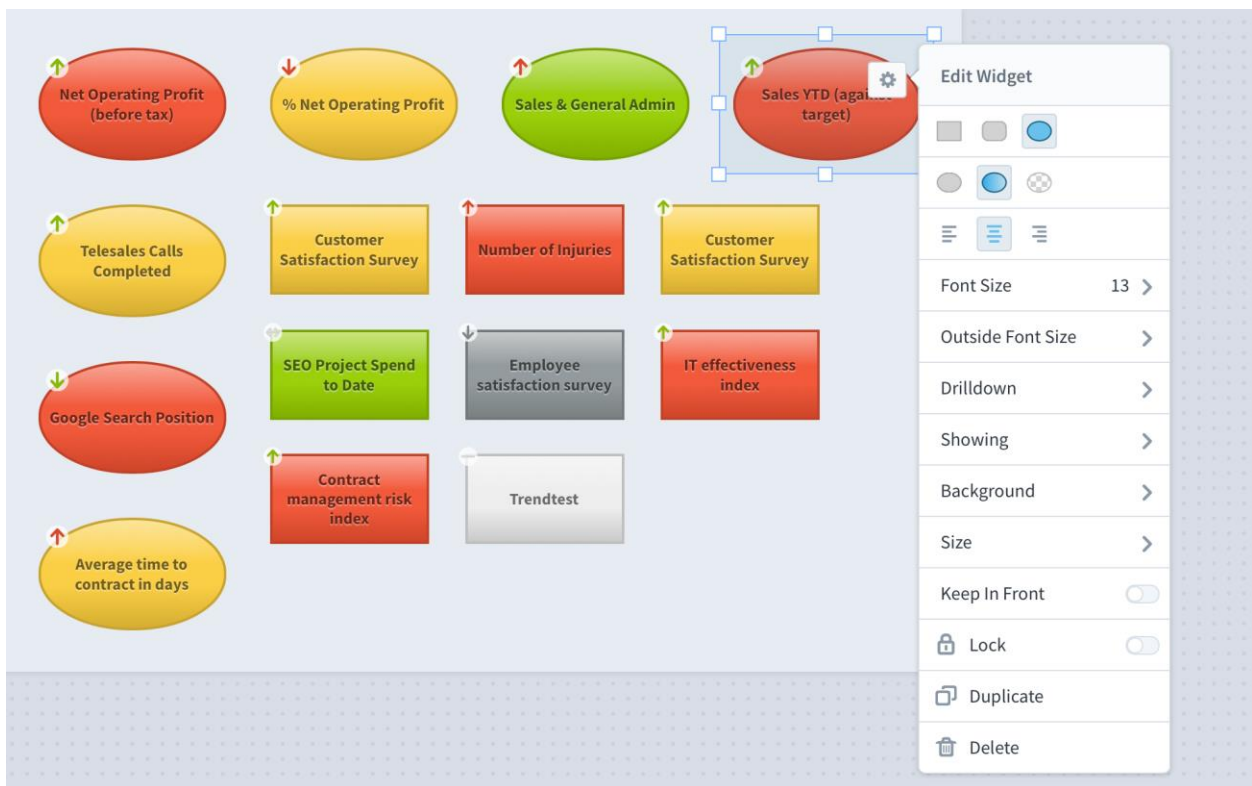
Net Operating Profit (before tax)

% Net Operating Profit

Sales & General Admin

Sales YTD (agai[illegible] target)

Edit Widget

Telesales Calls Completed

Customer Satisfaction Survey

Number of Injuries

Customer Satisfaction Survey

Font Size 13

Outside Font Size

Google Search Position

SEO Project Spend to Date

Employee satisfaction survey

IT effectiveness index

Drilldown

Showing

Contract management risk index

Trendtest

Background

Size

Average time to contract in days

Keep In Front

Lock

Duplicate

Delete